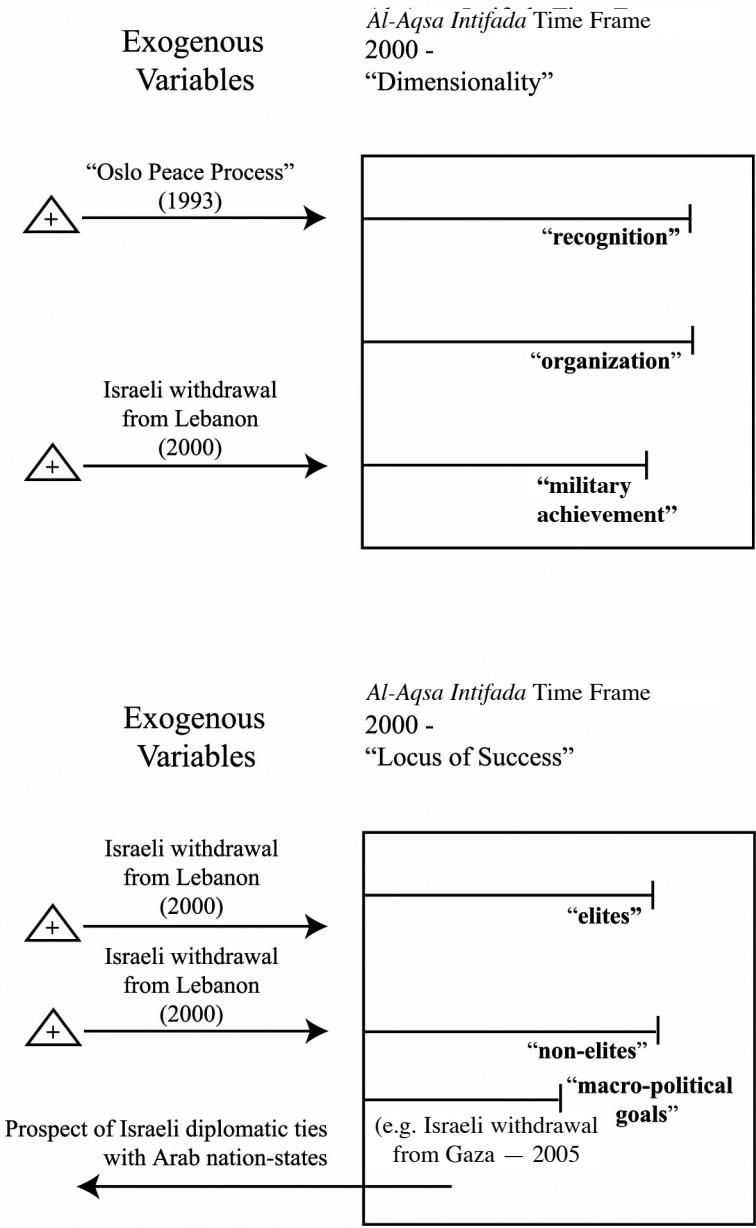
Exogenous Variables

Al-Aqsa Intifada Time Frame
2000 -
"Dimensionality"

"Oslo Peace Process"
(1993)

+

"recognition"

"organization"

Israeli withdrawal from Lebanon
(2000)

+

"military achievement"

Exogenous Variables

Al-Aqsa Intifada Time Frame
2000 -
"Locus of Success"

Israeli withdrawal from Lebanon
(2000)

+

"elites"

Israeli withdrawal from Lebanon
(2000)

+

"non-elites"

"macro-political goals"

(e.g. Israeli withdrawal from Gaza — 2005

Prospect of Israeli diplomatic ties with Arab nation-states